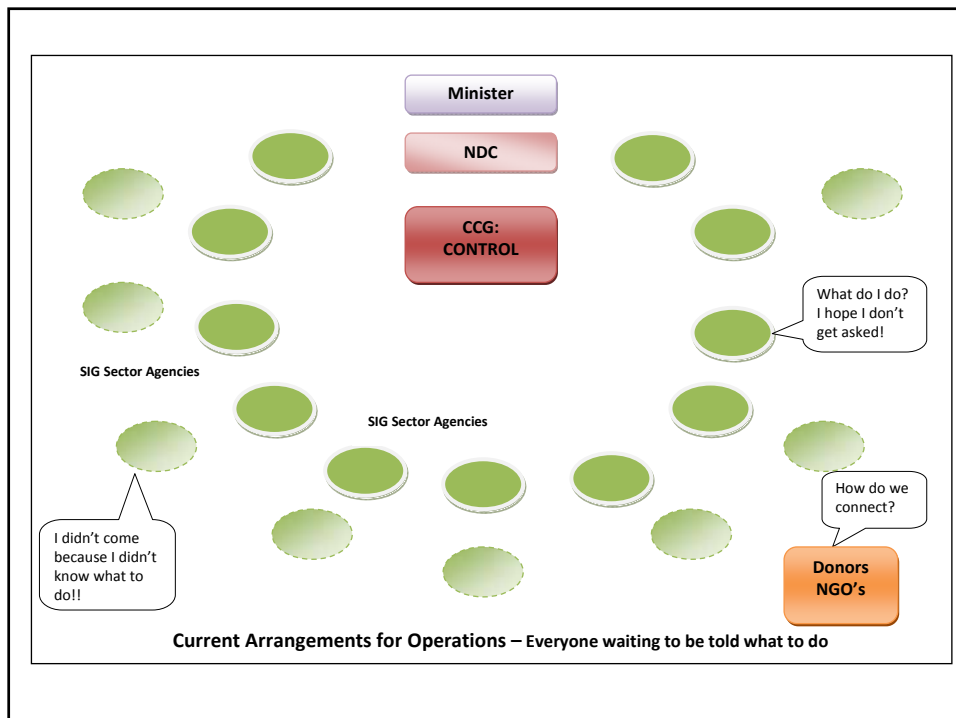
Minister

NDC

CCG: CONTROL

What do I do? I hope I don't get asked!

SIG Sector Agencies

SIG Sector Agencies

How do we connect?

I didn't come because I didn't know what to do!!

Donors NGO's

Current Arrangements for Operations – Everyone waiting to be told what to do